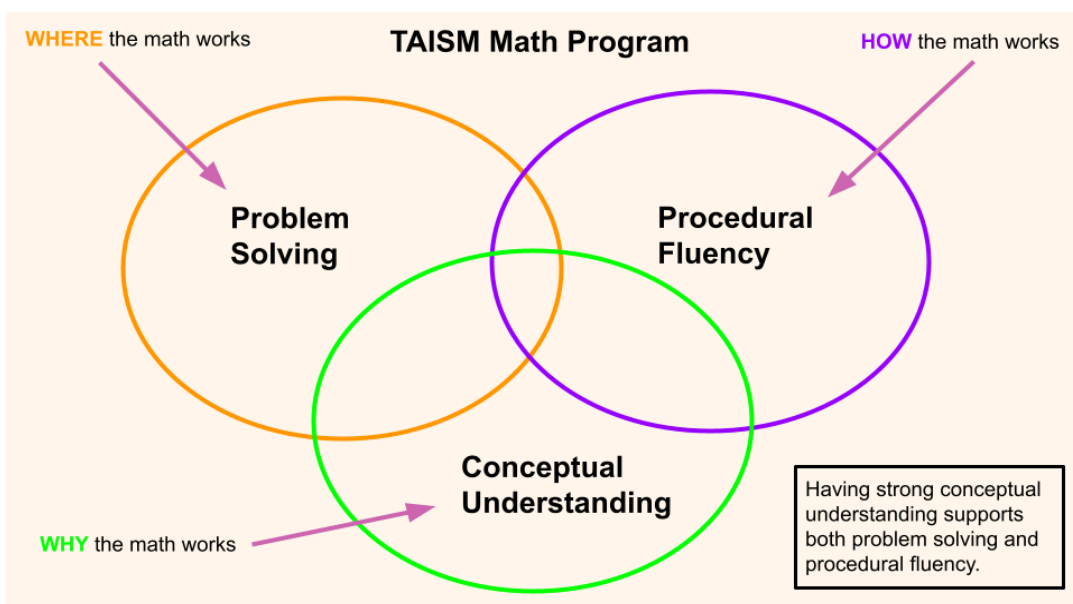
WHERE the math works

TAISM Math Program

HOW the math works

Problem Solving

Procedural Fluency

Conceptual Understanding

WHY the math works

Having strong conceptual understanding supports both problem solving and procedural fluency.